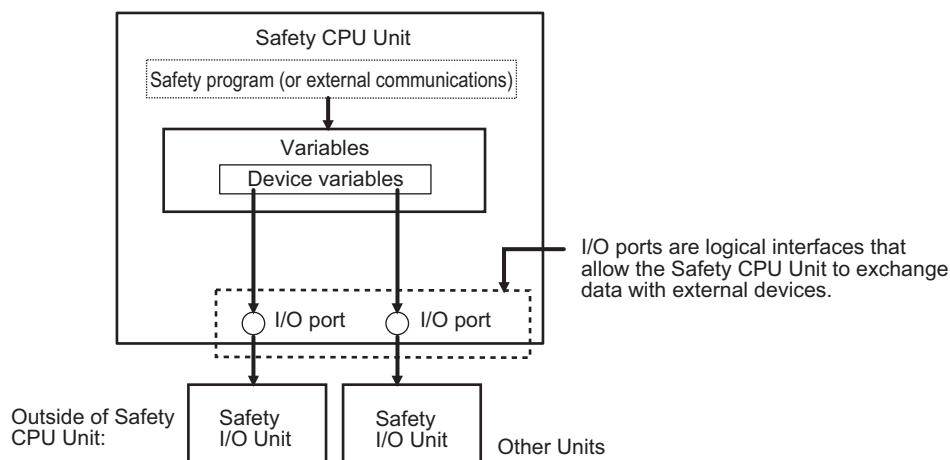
Safety CPU Unit

Safety program (or external communications)

Variables

Device variables

I/O ports are logical interfaces that allow the Safety CPU Unit to exchange data with external devices.

I/O port

I/O port

Outside of Safety CPU Unit:

Safety I/O Unit

Safety I/O Unit

Other Units